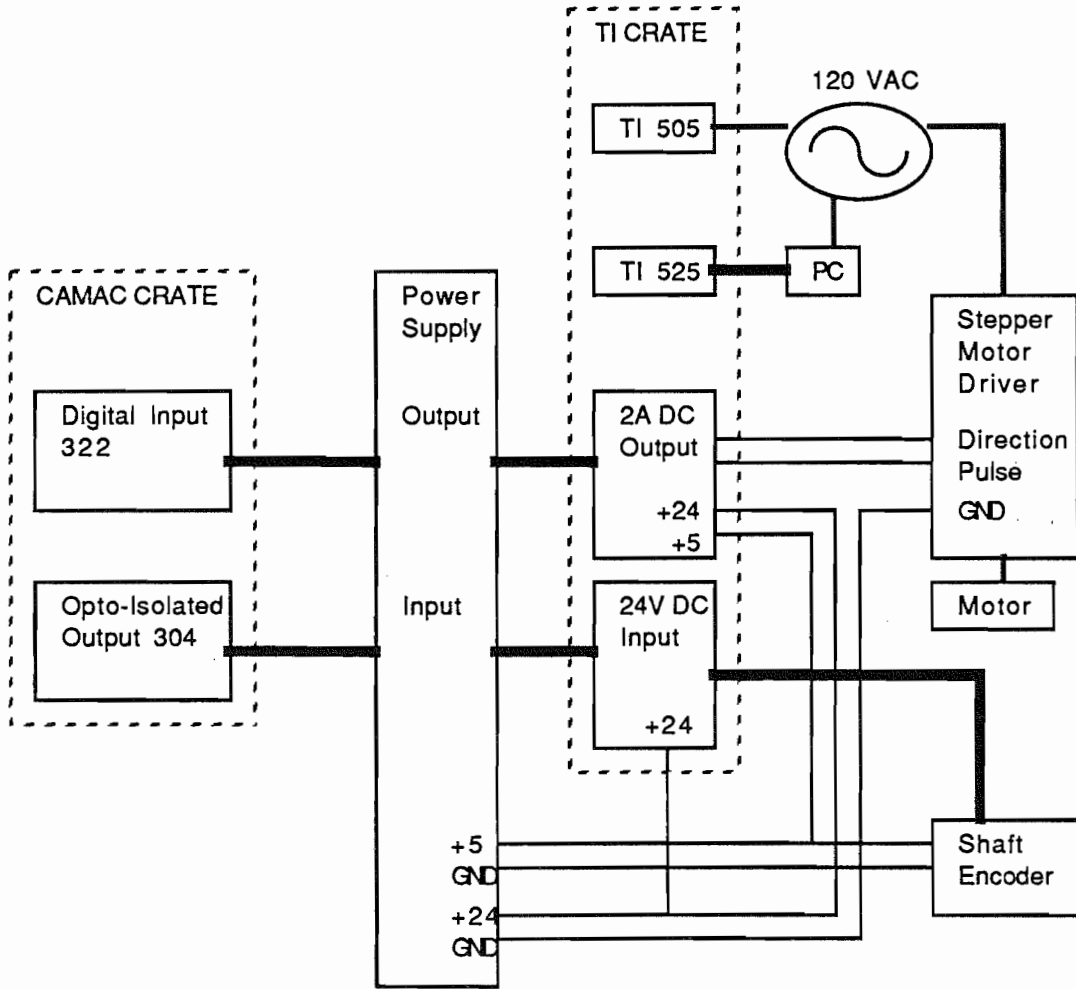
TI CRATE

120 VAC

TI 505

TI 525

PC

CAMAC CRATE

Power Supply

Stepper Motor Driver

Digital Input 322

Output

2A DC Output

Direction

Pulse

GND

+24

+5

Opto-Isolated Output 304

Input

24V DC Input

Motor

+24

+5

GND

+24

GND

Shaft Encoder